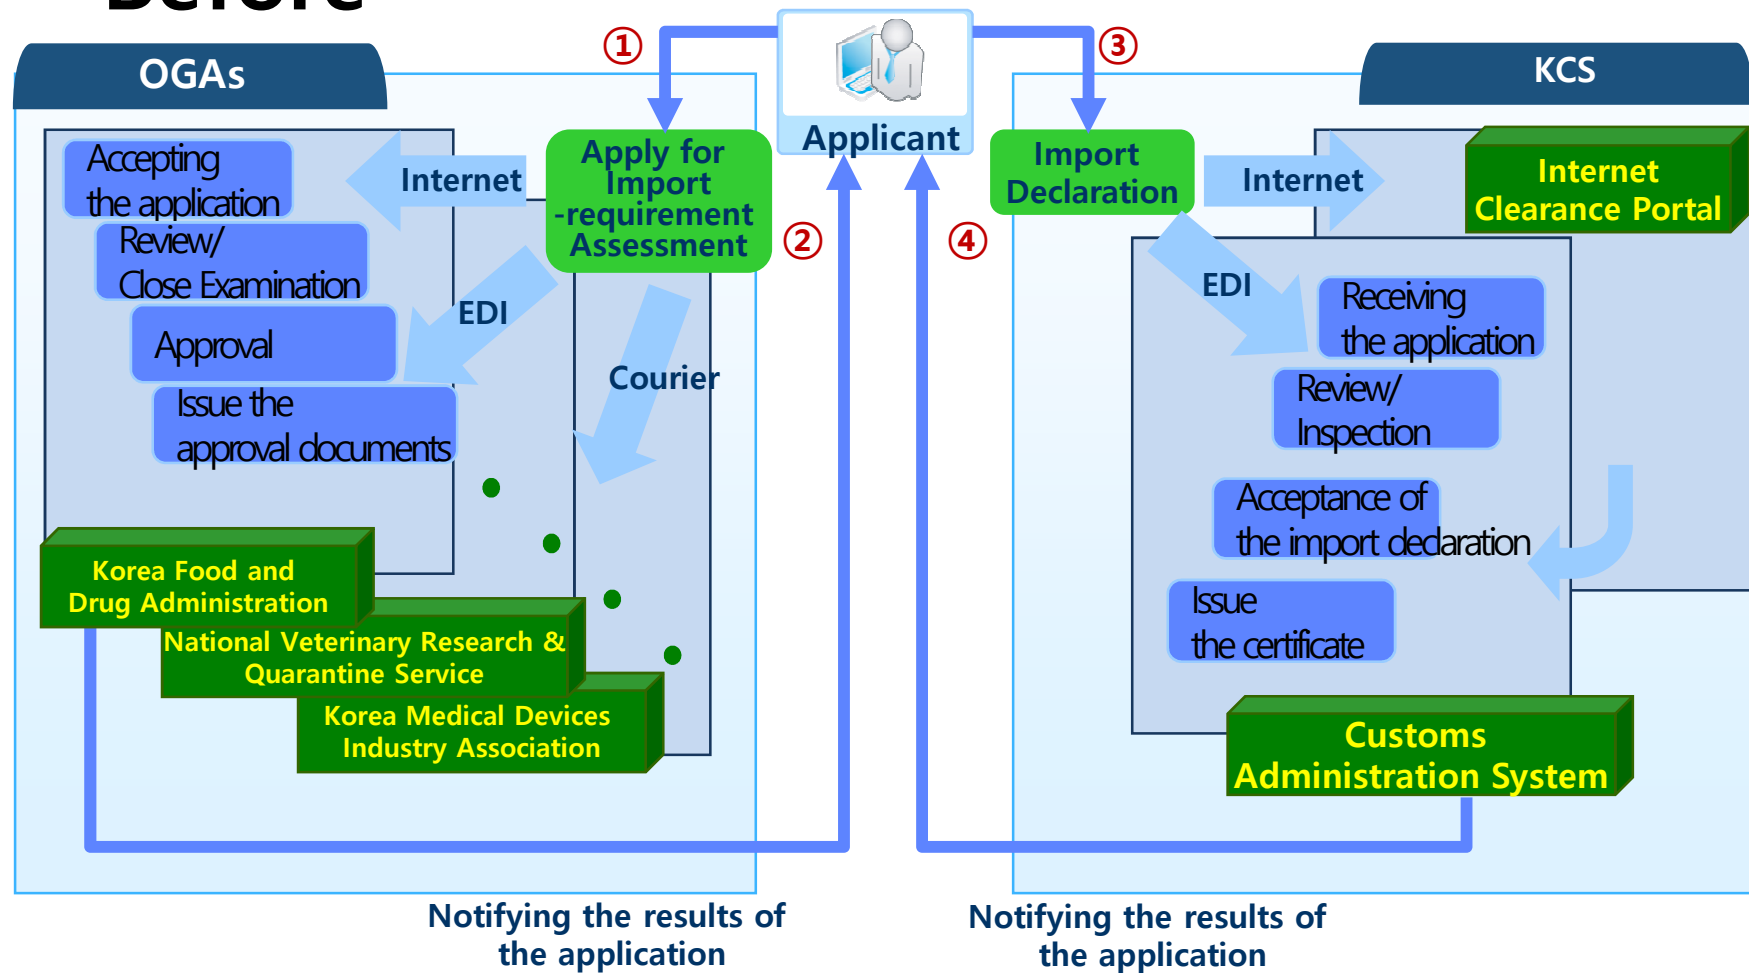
OGAs

①

Applicant

③

KCS

Accepting the application

Review/ Close Examination

Approval

Issue the approval documents

Internet

EDI

Apply for Import -requirement Assessment

②

Courier

Import Declaration

④

Internet

Internet Clearance Portal

EDI

Receiving the application

Review/ Inspection

Acceptance of the import declaration

Issue the certificate

Korea Food and Drug Administration

National Veterinary Research & Quarantine Service

Korea Medical Devices Industry Association

Customs Administration System

Notifying the results of the application

Notifying the results of the application